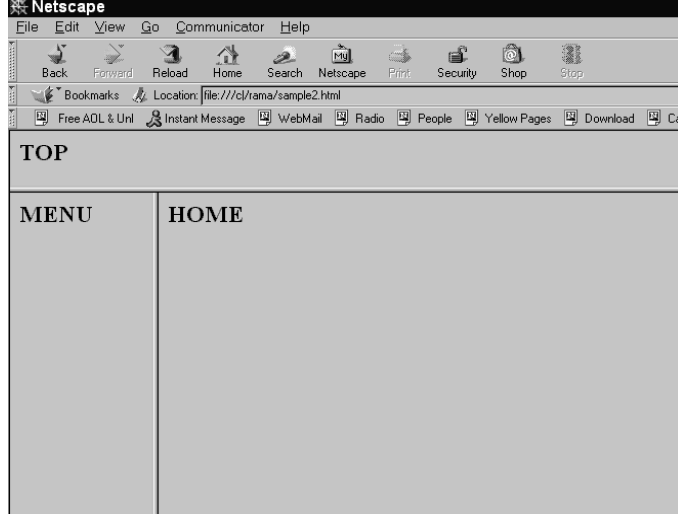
Netscape

File Edit View Go Communicator Help

Back Forward Reload Home Search Netscape Print Security Shop Stop

Bookmarks Location: file:///cl/rama/sample2.html

Free AOL & Unl Instant Message WebMail Radio People Yellow Pages Download Ca

TOP

MENU

HOME